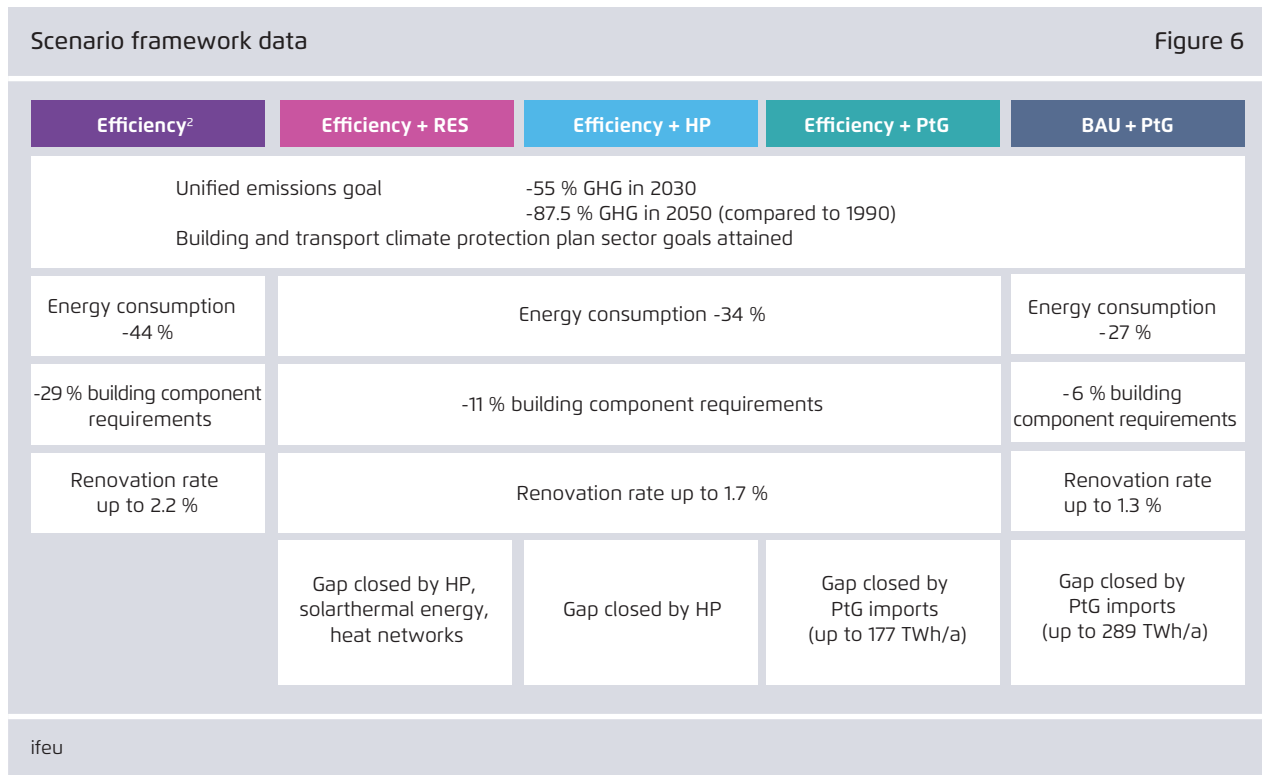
Scenario framework data

Figure 6

| Efficiency$^2$ | Efficiency + RES | Efficiency + HP | Efficiency + PtG | BAU + PtG |
|---|---|---|---|---|
| Unified emissions goal -55 % GHG in 2030 -87.5 % GHG in 2050 (compared to 1990) Building and transport climate protection plan sector goals attained | | | | |
| Energy consumption -44 % | Energy consumption -34 % | | | Energy consumption -27 % |
| -29 % building component requirements | -11 % building component requirements | | | -6 % building component requirements |
| Renovation rate up to 2.2 % | Renovation rate up to 1.7 % | | | Renovation rate up to 1.3 % |
| | Gap closed by HP, solarthermal energy, heat networks | Gap closed by HP | Gap closed by PtG imports (up to 177 TWh/a) | Gap closed by PtG imports (up to 289 TWh/a) |

ifeu